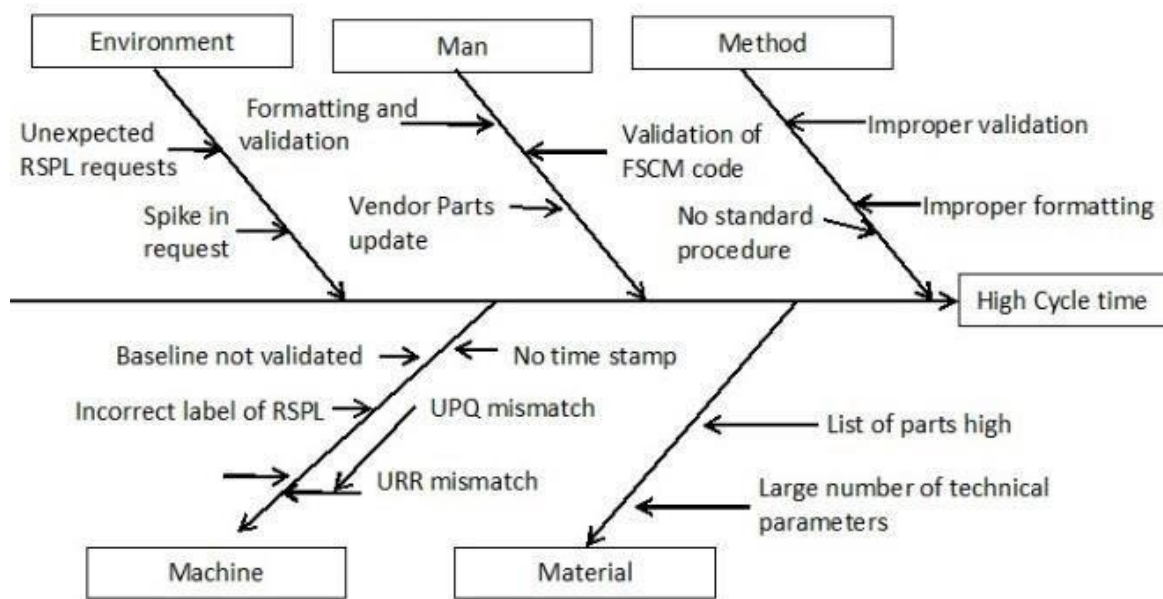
Environment

Man

Method

Unexpected RSPL requests

Spike in request

Formatting and validation

Vendor Parts update

Validation of FSCM code

Improper validation

Improper formatting

No standard procedure

High Cycle time

Baseline not validated

No time stamp

Incorrect label of RSPL

UPQ mismatch

URR mismatch

List of parts high

Large number of technical parameters

Machine

Material